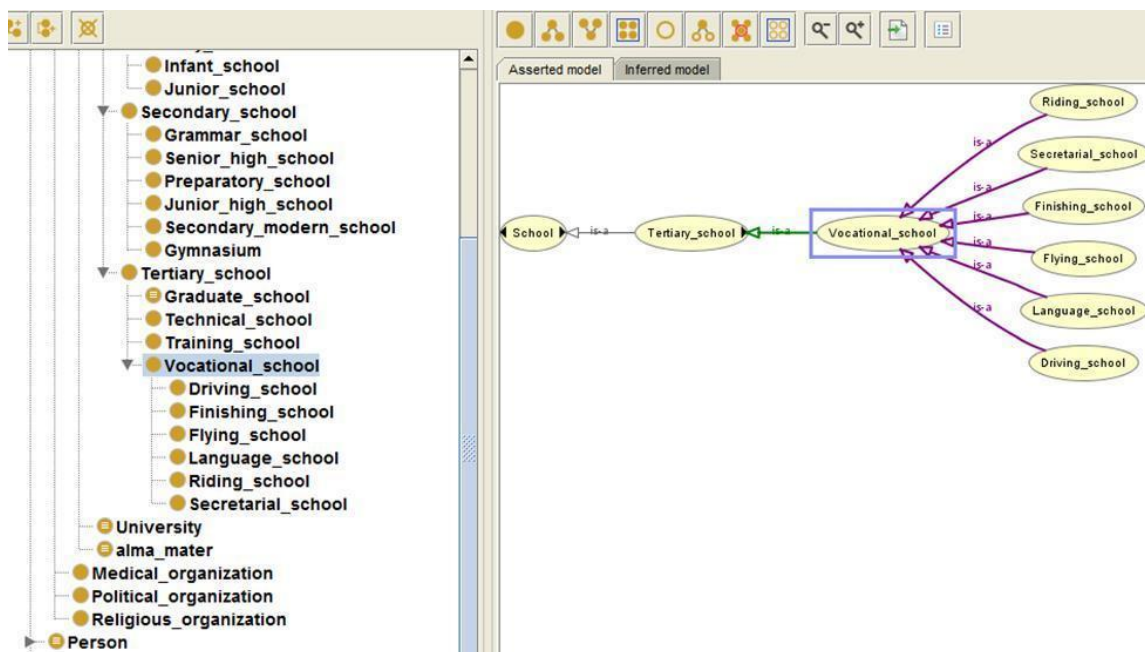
Infant_school
Junior_school
Secondary_school
Grammar_school
Senior_high_school
Preparatory_school
Junior_high_school
Secondary_modern_school
Gymnasium
Tertiary_school
Graduate_school
Technical_school
Training_school
Vocational_school
Driving_school
Finishing_school
Flying_school
Language_school
Riding_school
Secretarial_school
University
alma_mater
Medical_organization
Political_organization
Religious_organization
Person

Asserted model
Inferred model

School
is-a
Tertiary_school
is-a
Vocational_school
is-a
is-a
is-a
is-a
is-a
is-a
Riding_school
Secretarial_school
Finishing_school
Flying_school
Language_school
Driving_school